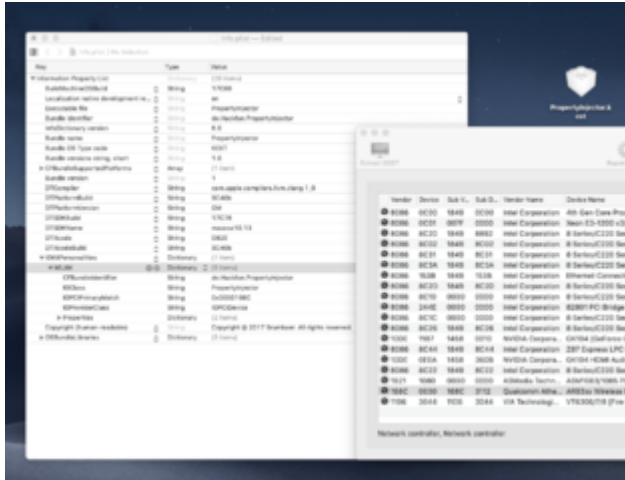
Info.plist — Edited

Info.plist | No Selection

| Key | Type | Value |
|---|---|---|
| ▼Information Property List | Dictionary | (28 items) |
| BuildMachineOSBuild | String | 17E199 |
| Localization native development re... | String | en |
| Executable file | String | PropertyInjector |
| Bundle identifier | String | de.Hackiton.PropertyInjector |
| InfoDictionary version | String | 6.0 |
| Bundle name | String | PropertyInjector |
| Bundle OS Type code | String | KEXT |
| Bundle versions string, short | String | 1.0 |
| ►CFBundleSupportedPlatforms | Array | (1 item) |
| Bundle version | String | 1 |
| DTCompiler | String | com.apple.compilers.llvm.clang.1_0 |
| DTPlatformBuild | String | 9C40b |
| DTPlatformVersion | String | GM |
| DTSDKBuild | String | 17C76 |
| DTSDKName | String | macosx10.13 |
| DTXcode | String | 0920 |
| DTXcodeBuild | String | 9C40b |
| ▼IOKitPersonalities | Dictionary | (1 item) |
| ▼WLAN | Dictionary | (5 items) |
| CFBundleIdentifier | String | de.Hackiton.PropertyInjector |
| IOClass | String | PropertyInjector |
| IOPCIPrimaryMatch | String | 0x0030168C |
| IOProviderClass | String | IOPCIDevice |
| ►Properties | Dictionary | (2 items) |
| Copyright (human-readable) | String | Copyright © 2017 Snarbaer. All rights reserved. |
| ►OSBundleLibraries | Dictionary | (1 item) |

PropertyInjector.kext

Export HDEF

| Vendor | Device | Sub V... | Sub D... | Vendor Name | Device Name |
|---|---|---|---|---|---|
| 8086 | 0C00 | 1849 | 0C00 | Intel Corporation | 4th Gen Core Pro |
| 8086 | 0C01 | 0000 | 0000 | Intel Corporation | Xeon E3-1200 v3 |
| 8086 | 8C20 | 1849 | 8862 | Intel Corporation | 8 Series/C220 Se |
| 8086 | 8C22 | 1849 | 8C22 | Intel Corporation | 8 Series/C220 Se |
| 8086 | 8C31 | 1849 | 8C31 | Intel Corporation | 8 Series/C220 Se |
| 8086 | 8C3A | 1849 | 8C3A | Intel Corporation | 8 Series/C220 Se |
| 8086 | 153B | 1849 | 153B | Intel Corporation | Ethernet Connect |
| 8086 | 8C2D | 1849 | 8C2D | Intel Corporation | 8 Series/C220 Se |
| 8086 | 8C10 | 0000 | 0000 | Intel Corporation | 8 Series/C220 Se |
| 8086 | 244E | 0000 | 0000 | Intel Corporation | 82801 PCI Bridge |
| 8086 | 8C1C | 0000 | 0000 | Intel Corporation | 8 Series/C220 Se |
| 8086 | 8C26 | 1849 | 8C26 | Intel Corporation | 8 Series/C220 Se |
| 10DE | 1187 | 1458 | 3510 | NVIDIA Corpora... | GK104 [GeForce |
| 8086 | 8C44 | 1849 | 8C44 | Intel Corporation | Z87 Express LPC |
| 10DE | 0E0A | 1458 | 3626 | NVIDIA Corpora... | GK104 HDMI Aud |
| 8086 | 8C02 | 1849 | 8C02 | Intel Corporation | 8 Series/C220 Se |
| 1B21 | 1080 | 0000 | 0000 | ASMedia Techn... | ASM1083/1085 P |
| 168C | 0030 | 168C | 3112 | Qualcomm Athe... | AR93xx Wireless |
| 1106 | 3044 | 1106 | 3044 | VIA Technologi... | VT6306/7/8 [Fire |

Network controller, Network controller